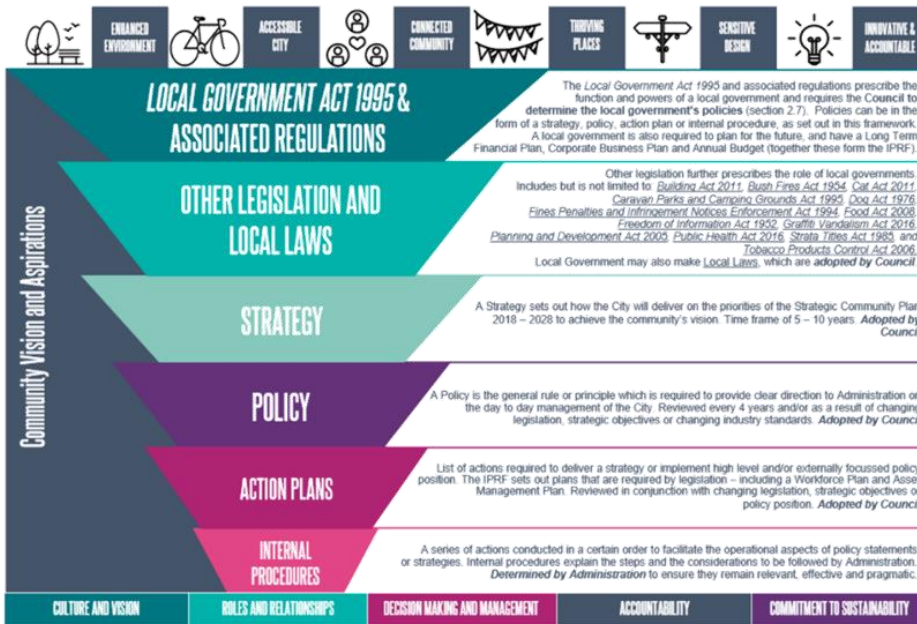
ENHANCED ENVIRONMENT

ACCESSIBLE CITY

CONNECTED COMMUNITY

THRIVING PLACES

SENSITIVE DESIGN

INNOVATIVE & ACCOUNTABLE

Community Vision and Aspirations

LOCAL GOVERNMENT ACT 1995 & ASSOCIATED REGULATIONS

The *Local Government Act 1995* and associated regulations prescribe the function and powers of a local government and requires the **Council to determine the local government's policies** (section 2.7). Policies can be in the form of a strategy, policy, action plan or internal procedure, as set out in this framework. A local government is also required to plan for the future, and have a Long Term Financial Plan, Corporate Business Plan and Annual Budget (together these form the IPRF).

OTHER LEGISLATION AND LOCAL LAWS

Other legislation further prescribes the role of local governments. Includes but is not limited to: *Building Act 2011*, *Bush Fires Act 1954*, *Cat Act 2011*, *Caravan Parks and Camping Grounds Act 1995*, *Dog Act 1976*, *Fines Penalties and Infringement Notices Enforcement Act 1994*, *Food Act 2008*, *Freedom of Information Act 1952*, *Graffiti Vandalism Act 2016*, *Planning and Development Act 2005*, *Public Health Act 2016*, *Strata Titles Act 1985*, and *Tobacco Products Control Act 2006*. Local Government may also make Local Laws, which are **adopted by Council**.

STRATEGY

A Strategy sets out how the City will deliver on the priorities of the Strategic Community Plan 2018 – 2028 to achieve the community's vision. Time frame of 5 – 10 years. ***Adopted by Council***

POLICY

A Policy is the general rule or principle which is required to provide clear direction to Administration on the day to day management of the City. Reviewed every 4 years and/or as a result of changing legislation, strategic objectives or changing industry standards. ***Adopted by Council***

ACTION PLANS

List of actions required to deliver a strategy or implement high level and/or externally focussed policy position. The IPRF sets out plans that are required by legislation – including a Workforce Plan and Asset Management Plan. Reviewed in conjunction with changing legislation, strategic objectives or policy position. ***Adopted by Council***

INTERNAL PROCEDURES

A series of actions conducted in a certain order to facilitate the operational aspects of policy statements or strategies. Internal procedures explain the steps and the considerations to be followed by Administration. ***Determined by Administration*** to ensure they remain relevant, effective and pragmatic.

CULTURE AND VISION | ROLES AND RELATIONSHIPS | DECISION MAKING AND MANAGEMENT | ACCOUNTABILITY | COMMITMENT TO SUSTAINABILITY